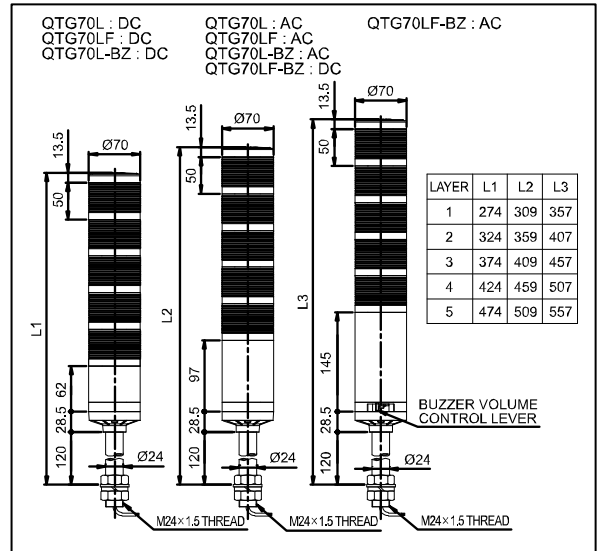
QTG70L : DC
QTG70LF : DC
QTG70L-BZ : DC

QTG70L : AC
QTG70LF : AC
QTG70L-BZ : AC
QTG70LF-BZ : DC

QTG70LF-BZ : AC

13.5
Ø70
50
L1
62
28.5
120
Ø24
M24×1.5 THREAD

13.5
Ø70
50
L2
97
28.5
120
Ø24
M24×1.5 THREAD

13.5
Ø70
50
L3
145
28.5
120
Ø24
M24×1.5 THREAD

BUZZER VOLUME CONTROL LEVER

| LAYER | L1 | L2 | L3 |
|---|---|---|---|
| 1 | 274 | 309 | 357 |
| 2 | 324 | 359 | 407 |
| 3 | 374 | 409 | 457 |
| 4 | 424 | 459 | 507 |
| 5 | 474 | 509 | 557 |